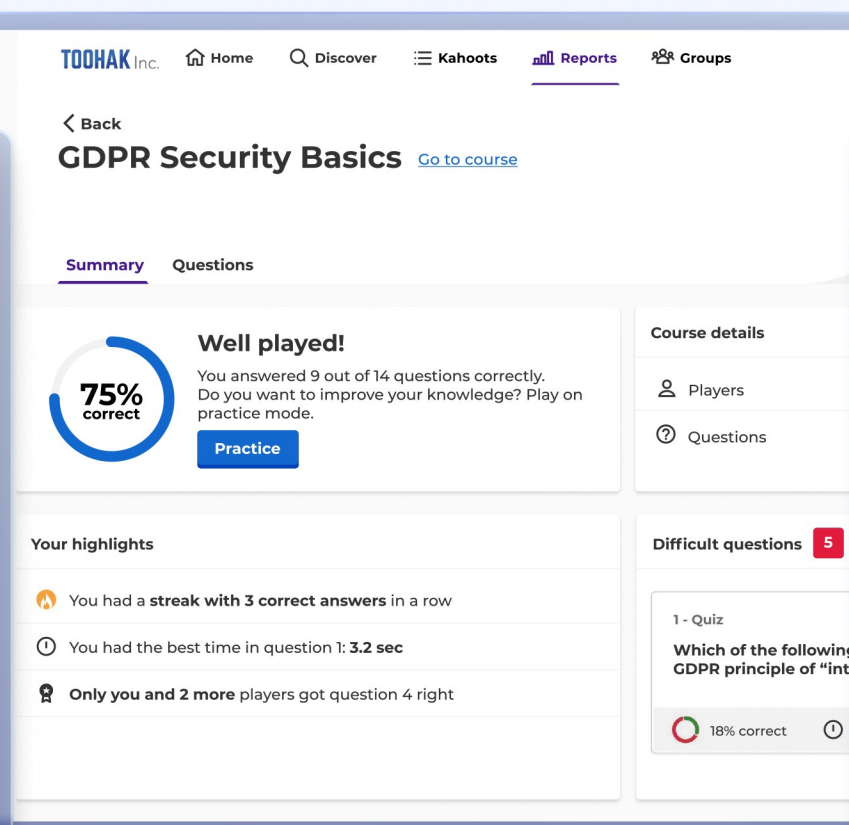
TOOHAK Inc. Home Discover Kahoots Reports Groups

Back

GDPR Security Basics Go to course

Summary Questions

75% correct

Well played!

You answered 9 out of 14 questions correctly. Do you want to improve your knowledge? Play on practice mode.

Practice

Course details

Players

Questions

Your highlights

You had a **streak with 3 correct answers** in a row

You had the best time in question 1: **3.2 sec**

**Only you and 2 more** players got question 4 right

Difficult questions 5

1 - Quiz

Which of the followin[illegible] GDPR principle of “int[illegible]

18% correct